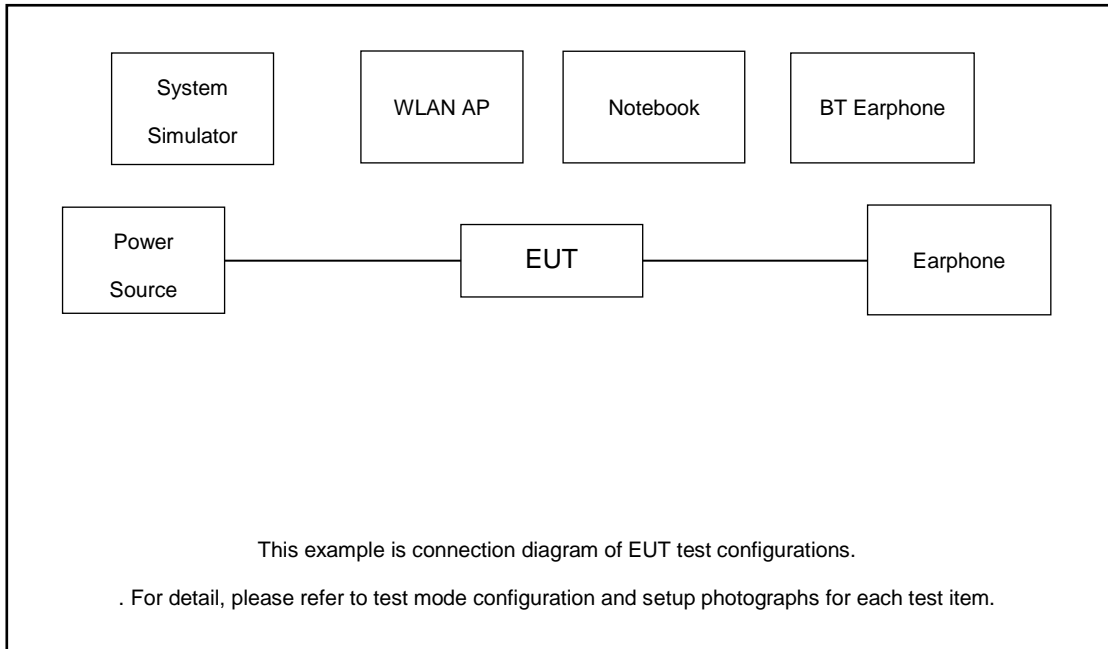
System Simulator

WLAN AP

Notebook

BT Earphone

Power Source

EUT

Earphone

This example is connection diagram of EUT test configurations.

. For detail, please refer to test mode configuration and setup photographs for each test item.